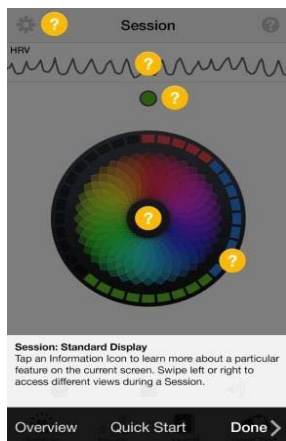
?
Session
HRV
?
?
?
?

Session: Standard Display
Tap an Information Icon to learn more about a particular feature on the current screen. Swipe left or right to access different views during a Session.

Overview
Quick Start
Done